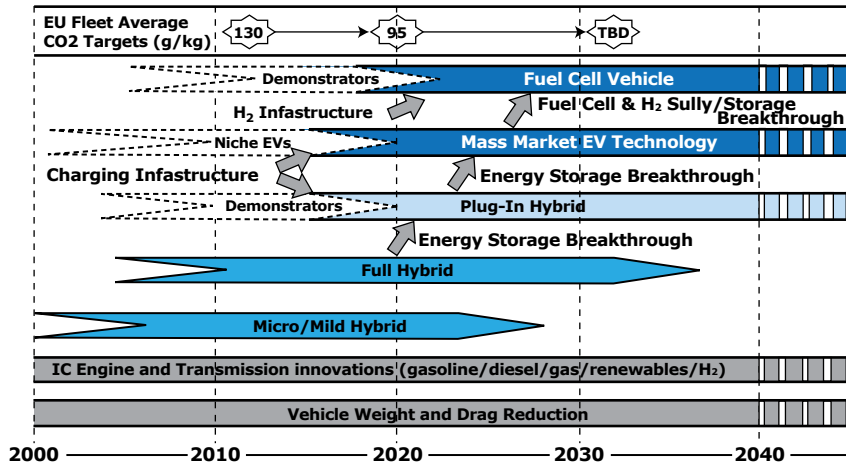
EU Fleet Average CO2 Targets (g/kg)

130

95

TBD

Demonstrators

Fuel Cell Vehicle

H$_2$ Infastructure

Fuel Cell & H$_2$ Sully/Storage Breakthrough

Niche EVs

Mass Market EV Technology

Charging Infastructure

Energy Storage Breakthrough

Demonstrators

Plug-In Hybrid

Energy Storage Breakthrough

Full Hybrid

Micro/Mild Hybrid

IC Engine and Transmission innovations (gasoline/diesel/gas/renewables/H$_2$)

Vehicle Weight and Drag Reduction

2000

2010

2020

2030

2040